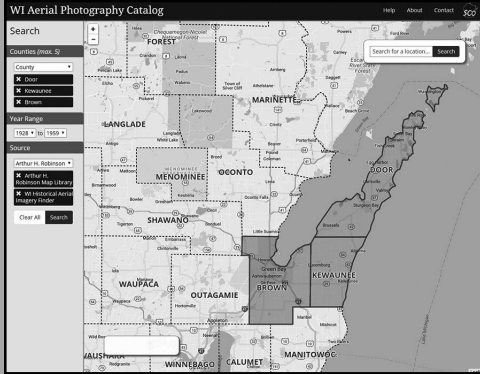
WI Aerial Photography Catalog

Help About Contact SCO

Search

Counties (max. 5)

County

Door

Kewaunee

Brown

Year Range

1928 to 1959

Source

Arthur H. Robinson

Arthur H. Robinson Map Library

WI Historical Aerial Imagery Finder

Clear All Search

Search for a location... Search

+
−

FOREST

Chequamegon-Nicolet National Forest

Town of Silver Cliff

MARINETTE

LANGLADE

Lakewood

MENOMINEE

OCONTO

DOOR

SHAWANO

KEWAUNEE

Green Bay

BROWN

WAUPACA

OUTAGAMIE

WAUSHARA

WINNEBAGO

CALUMET

MANITOWOC

Florence

Powers

Escanaba

Marinette

Peshtigo

Oconto

Sturgeon Bay

Kewaunee

Appleton

Manitowoc

Shawano

Antigo

Brussels

Luxemburg

Algoma

Suamico

Denmark

Little Suamico

Crivitz

Wausaukee

Amberg

Pound

Coleman

Lena

Suring

Gillett

Bonduel

Clintonville

Waupaca

Hortonville

Neenah

Menasha

Oshkosh

Chilton

Brillion

Mishicot

Two Rivers

Forestville

Egg Harbor

Ephraim

Sister Bay

Baileys Harbor

Kaukauna

De Pere

Pulaski

Marion

Tigerton

Bowler

Birnamwood

Wittenberg

Keshena

Neopit

Mountain

Townsend

Laona

Wabeno

Crandon

Elcho

White Lake

Langlade

Brantwood

Iola

Scandinavia

Weyauwega

New London

Seymour

Black Creek

Wautoma

Redgranite

Pickerel

Breed

Peshtigo Harbor

Fond du Lac

Kiel

Reedsville

Greenleaf

Wrightstown

Mishicot

Green Bay

Embarrass

Marinette

Menominee

Ironwood

Pembine

Nadeau

Stephenson

Cedar River

Gladstone

Manistique

Garden

Fayette

Nahma

Rapid River

Chandler

Oconto Falls

Abrams

Denmark

Casco

Dyckesville

Vignes

Whitelaw

Maribel

Francis Creek

Valders

St. Nazianz

Freedom

Little Chute

Kimberly

Combined Locks

Sherwood

Hilbert

Potter

Stockbridge

Brothertown

Tisch Mills

Kossuth

Cato

Poygan

Winneconne

Omro

Berlin

Fremont

Manawa

Ogdensburg

Big Falls

Marion

Caroline

Gresham

Leopolis

Tilleda

Zachow

Cecil

Angelica

Navarino

Nichols

Sobieski

Oneida

Hobart

Howard

Ashwaubenon

Allouez

Bellevue

Ledgeview

Wrightstown

Holland

Morrison

Glenmore

Rockland

Eaton

Humboldt

Scott

New Denmark

Pittsfield

Lessor

Maple Grove

Hartland

Belle Plaine

Richmond

Red Springs

Herman

Almon

Morris

Elderon

Wittenberg

Aniwa

Hatley

Polar

Deerbrook

Bryant

Neva

Summit Lake

Pearson

Lily

Long Lake

Townsend

Lakewood

Carter

Padus

Argonne

Armstrong Creek

Tipler

Fence

Goodman

Dunbar

Niagara

Aurora

Amberg

Beecher

Pembine

Athelstane

Silver Cliff

Porterfield

Grover

Walsh

Little River

Stiles

Lena

Maple Valley

Riverview

Mountain

Doty

Brazeau

How

Underhill

Morgan

Abrams

Pensaukee

Beaver

Pound

Middle Inlet

Wausaukee

Dunbar

Goodman

Town of Silver Cliff

Lakewood

Langlade

Kellner

Rhinelander

Crandon

Elcho

Pickerel

Post Lake

Antigo

Bryant

Deerbrook

Aniwa

Hatley

Eland

Tigerton

Wittenberg

Bowler

Gresham

Keshena

Neopit

Zoar

Mattoon

Bevent

Birnamwood

Embarrass

Marion

Clintonville

Bear Creek

Shiocton

Black Creek

Seymour

Nichols

Freedom

Kaukauna

Darboy

Appleton

Hortonville

Greenville

Dale

Fremont

Weyauwega

Waupaca

Iola

Amherst

Scandinavia

Ogdensburg

Manawa

Royalton

New London

Readfield

Winneconne

Oshkosh

Menasha

Neenah

Sherwood

Chilton

Hilbert

Brillion

Reedsville

Valders

Manitowoc

Two Rivers

Mishicot

Denmark

Green Bay

Dyckesville

Red River

Luxemburg

Casco

Algoma

Kewaunee

Forestville

Sturgeon Bay

Brussels

Little Sturgeon

Egg Harbor

Fish Creek

Ephraim

Sister Bay

Ellison Bay

Baileys Harbor

Jacksonport

Institute

Carlsville

Peninsula

Menominee

Marinette

Peshtigo

Oconto

Little Suamico

Suamico

Howard

Pulaski

Oneida

Wautoma

Redgranite

Berlin

Omro

Fond du Lac

Kiel

New Holstein

Cleveland

Sheboygan

Powers

Escanaba

Gladstone

Cedar River

Ingalls

Stephenson

Daggett

Carney

Nadeau

Faithorn

Vulcan

Norway

Iron Mountain

Kingsford

Florence

Fern

Commonwealth

Tipler

Long Lake

Armstrong Creek

Laona

Wabeno

Newald

Alvin

Hiles

Three Lakes

Eagle River

Monico

Pelican Lake

Elton

Summit Lake

Parrish

Harrison

Tomahawk

Merrill

Wausau

Mosinee

Stevens Point

Plover

Waupaca

Wautoma

Wild Rose

Coloma

Hancock

Plainfield

Neshkoro

Princeton

Green Lake

Ripon

Markesan

Waupun

Brandon

Rosendale

Oakfield

Campbellsport

Eden

Mount Calvary

St. Cloud

Elkhart Lake

Plymouth

Kohler

Sheboygan Falls

Howards Grove

Cedar Grove

Oostburg

Random Lake

Adell

Waldo

Glenbeulah

Greenbush

Cascade